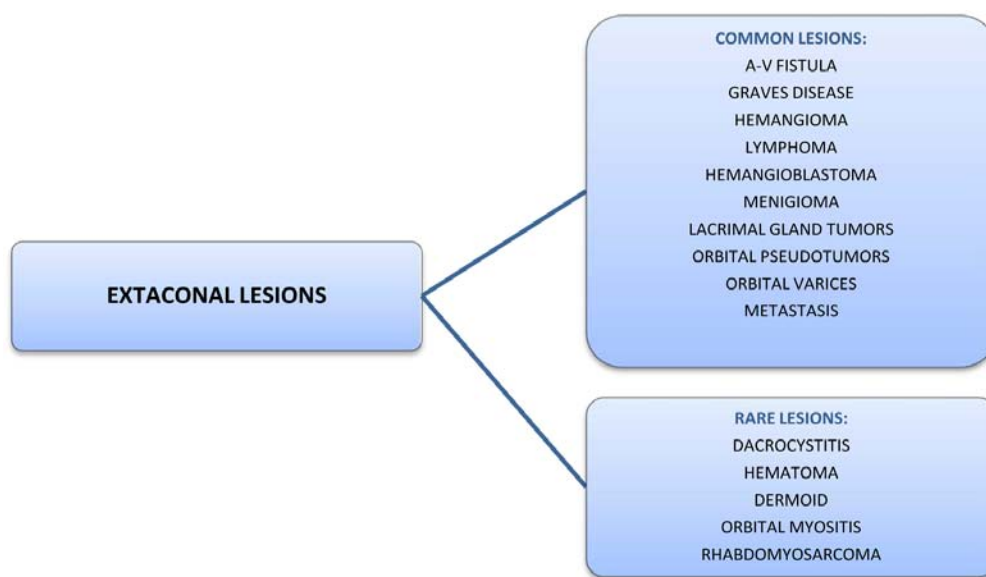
EXTACONAL LESIONS

COMMON LESIONS:
A-V FISTULA
GRAVES DISEASE
HEMANGIOMA
LYMPHOMA
HEMANGIOBLASTOMA
MENIGIOMA
LACRIMAL GLAND TUMORS
ORBITAL PSEUDOTUMORS
ORBITAL VARICES
METASTASIS

RARE LESIONS:
DACROCYSTITIS
HEMATOMA
DERMOID
ORBITAL MYOSITIS
RHABDOMYOSARCOMA